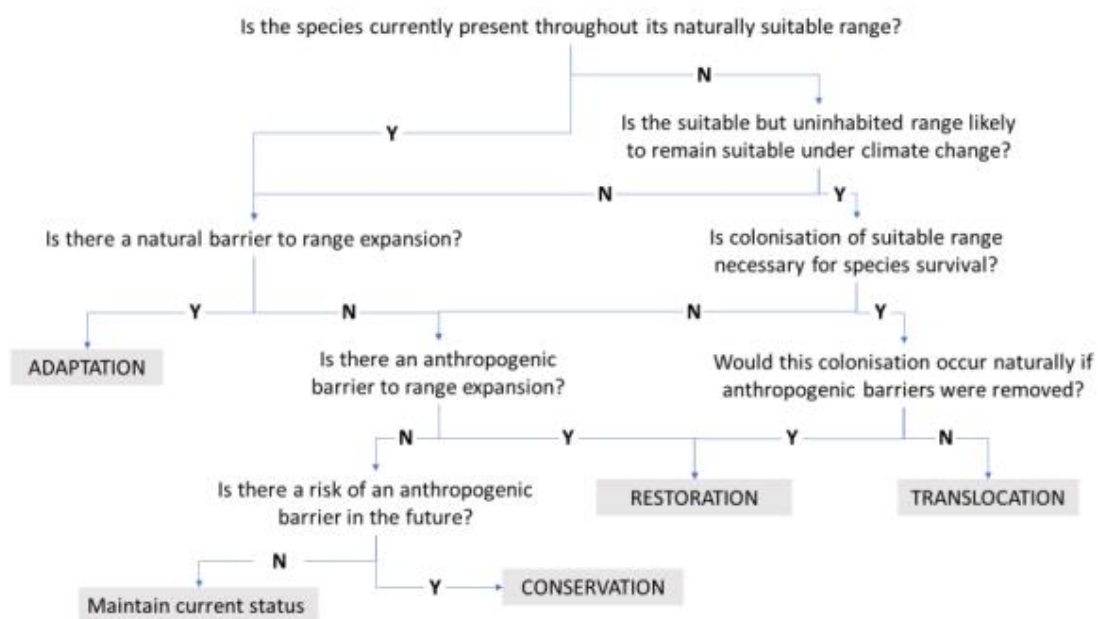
Is the species currently present throughout its naturally suitable range?

N

Y

Is the suitable but uninhabited range likely to remain suitable under climate change?

N

Y

Is there a natural barrier to range expansion?

Is colonisation of suitable range necessary for species survival?

Y

N

N

Y

ADAPTATION

Is there an anthropogenic barrier to range expansion?

Would this colonisation occur naturally if anthropogenic barriers were removed?

N

Y

Y

N

Is there a risk of an anthropogenic barrier in the future?

RESTORATION

TRANSLOCATION

N

Y

CONSERVATION

Maintain current status